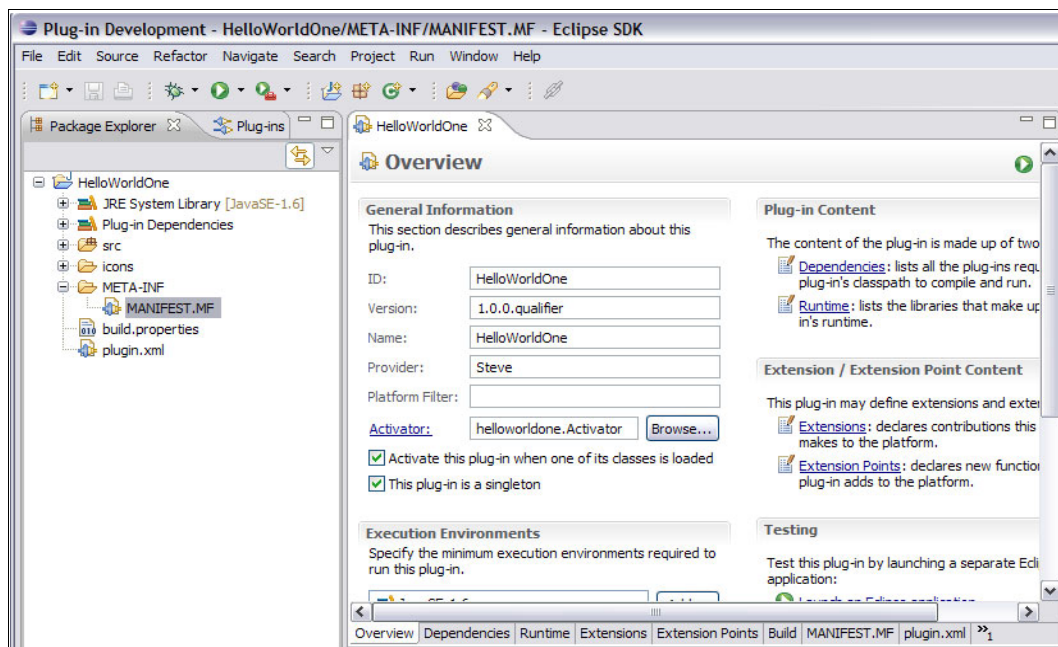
Plug-in Development - HelloWorldOne/META-INF/MANIFEST.MF - Eclipse SDK

File Edit Source Refactor Navigate Search Project Run Window Help

Package Explorer
Plug-ins

HelloWorldOne
JRE System Library [JavaSE-1.6]
Plug-in Dependencies
src
icons
META-INF
MANIFEST.MF
build.properties
plugin.xml

HelloWorldOne

Overview

General Information
This section describes general information about this plug-in.
ID: HelloWorldOne
Version: 1.0.0.qualifier
Name: HelloWorldOne
Provider: Steve
Platform Filter:
Activator: helloworldone.Activator
Browse...
Activate this plug-in when one of its classes is loaded
This plug-in is a singleton

Execution Environments
Specify the minimum execution environments required to run this plug-in.
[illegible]

Plug-in Content
The content of the plug-in is made up of two
Dependencies: lists all the plug-ins requ plug-in's classpath to compile and run.
Runtime: lists the libraries that make up in's runtime.

Extension / Extension Point Content
This plug-in may define extensions and exter
Extensions: declares contributions this makes to the platform.
Extension Points: declares new functio plug-in adds to the platform.

Testing
Test this plug-in by launching a separate Ecl application:
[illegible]

Overview Dependencies Runtime Extensions Extension Points Build MANIFEST.MF plugin.xml »1